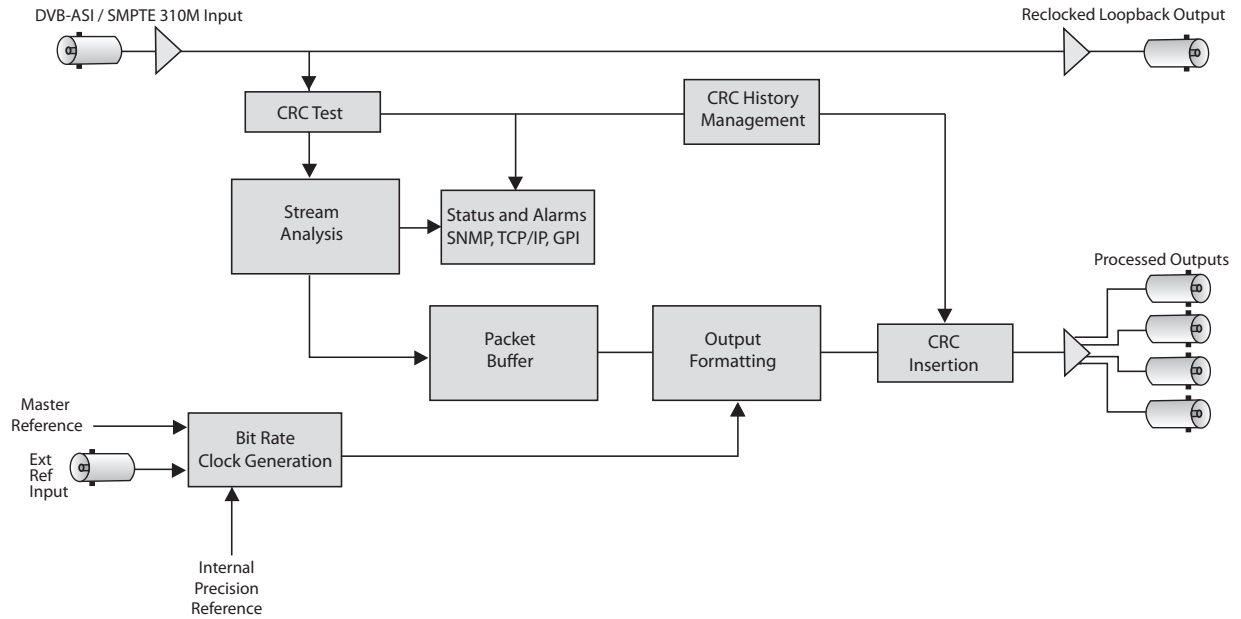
DVB-ASI / SMPTE 310M Input

Reclocked Loopback Output

CRC Test

CRC History Management

Stream Analysis

Status and Alarms SNMP, TCP/IP, GPI

Processed Outputs

Packet Buffer

Output Formatting

CRC Insertion

Master Reference

Ext Ref Input

Bit Rate Clock Generation

Internal Precision Reference